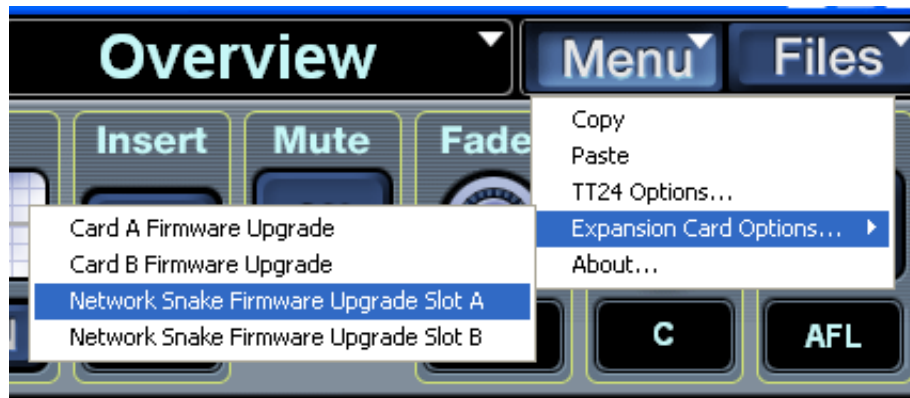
Overview
Menu
Files
Insert
Mute
Fade
Copy
Paste
TT24 Options...
Expansion Card Options...
About...
Card A Firmware Upgrade
Card B Firmware Upgrade
Network Snake Firmware Upgrade Slot A
Network Snake Firmware Upgrade Slot B
C
AFL